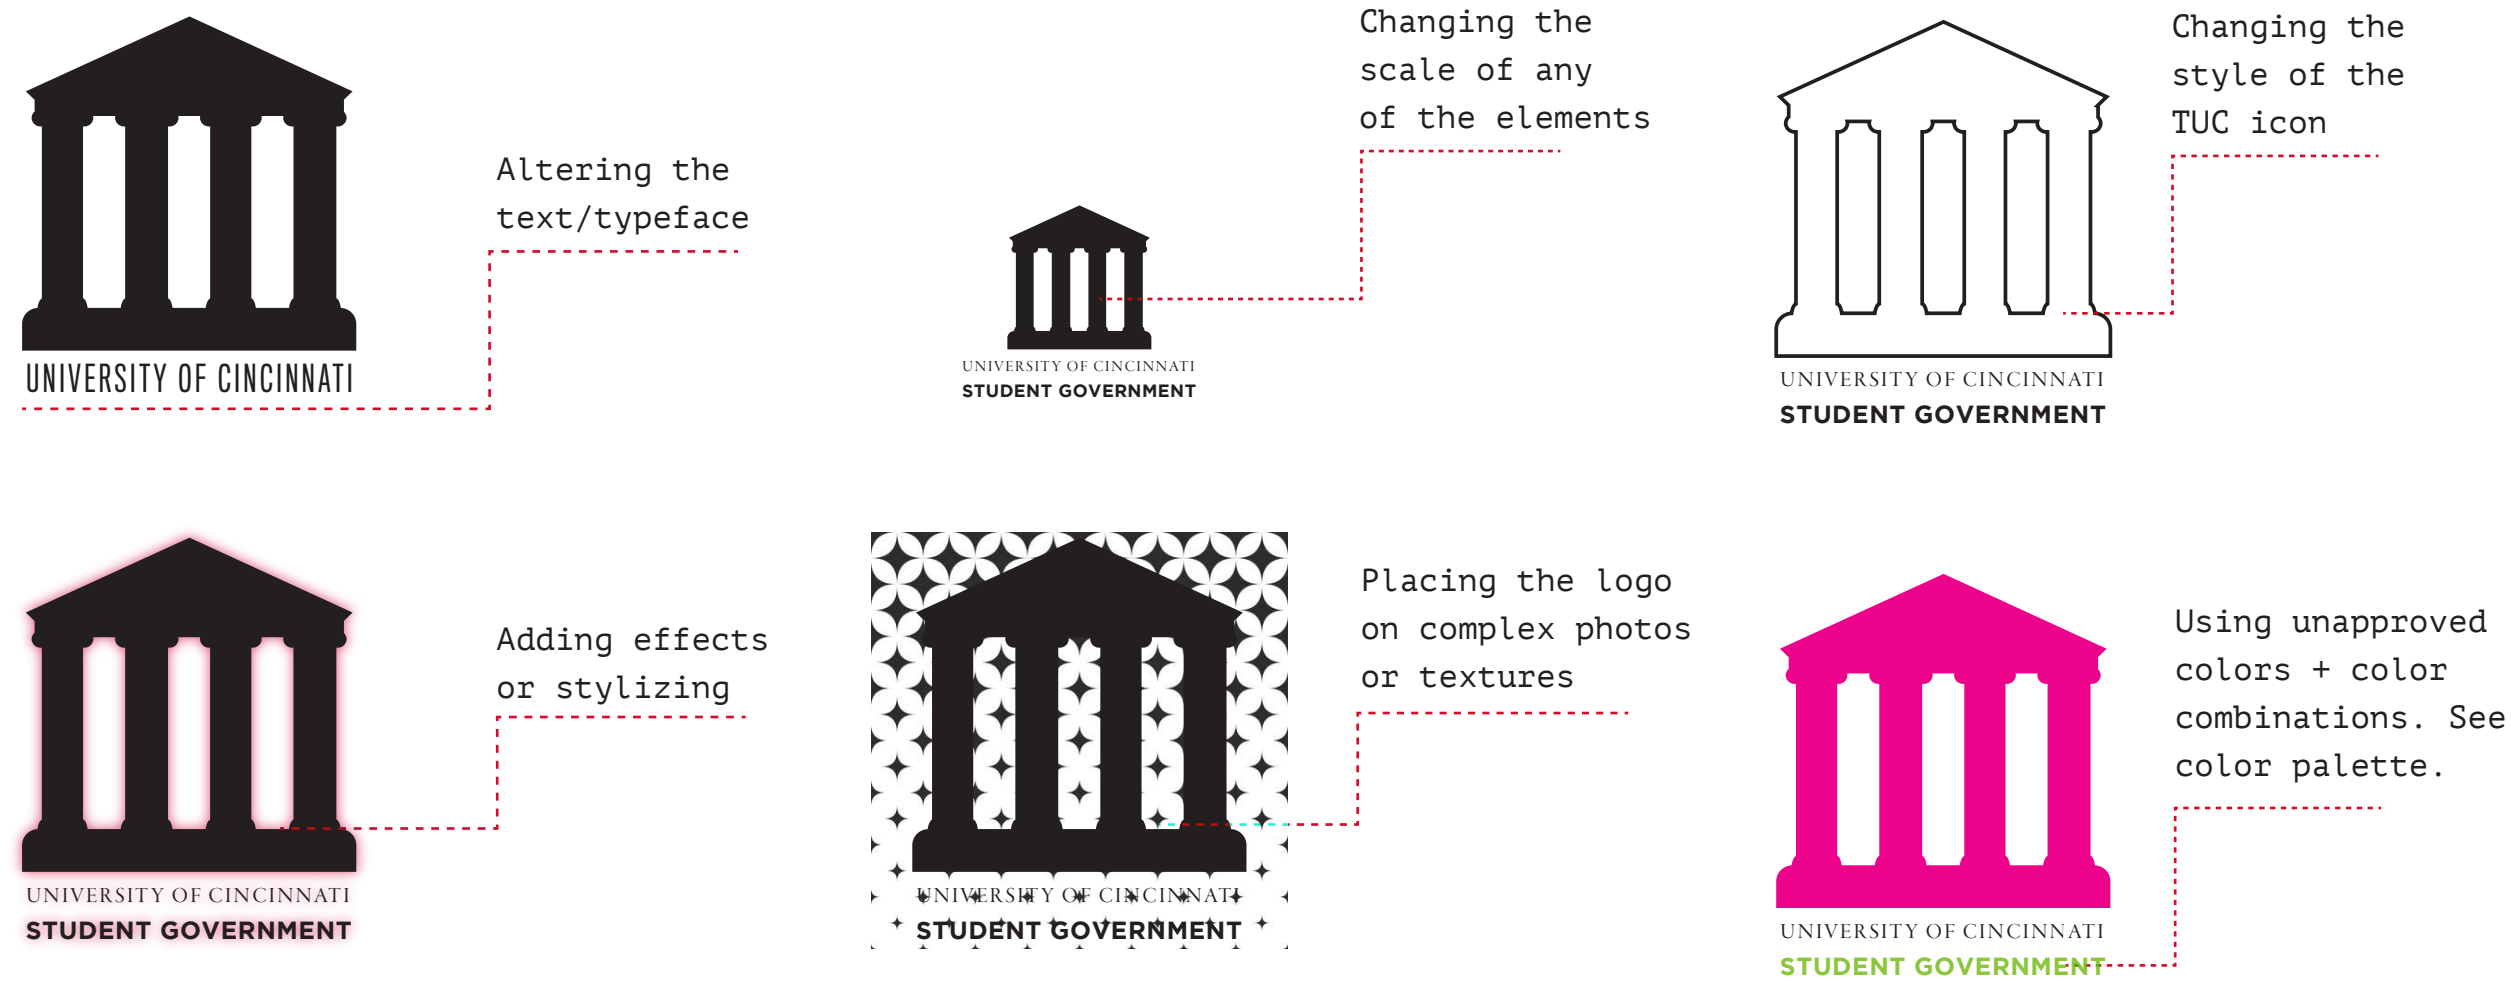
UNIVERSITY OF CINCINNATI

Altering the text/typeface

UNIVERSITY OF CINCINNATI
STUDENT GOVERNMENT

Changing the scale of any of the elements

UNIVERSITY OF CINCINNATI
STUDENT GOVERNMENT

Changing the style of the TUC icon

UNIVERSITY OF CINCINNATI
STUDENT GOVERNMENT

Adding effects or stylizing

UNIVERSITY OF CINCINNATI
STUDENT GOVERNMENT

Placing the logo on complex photos or textures

UNIVERSITY OF CINCINNATI
STUDENT GOVERNMENT

Using unapproved colors + color combinations. See color palette.